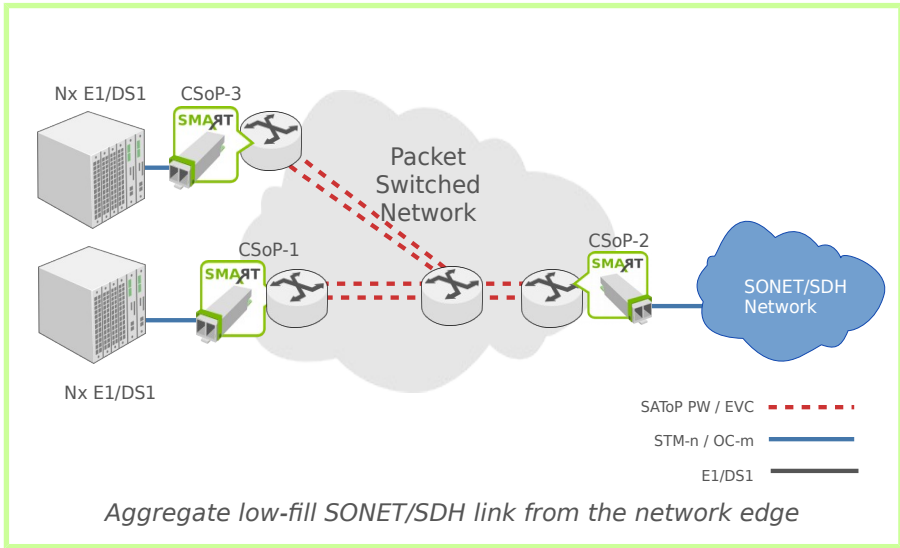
Nx E1/DS1

CSoP-3

SMART

Packet Switched Network

CSoP-1

SMART

CSoP-2

SMART

SONET/SDH Network

Nx E1/DS1

SAToP PW / EVC

STM-n / OC-m

E1/DS1

Aggregate low-fill SONET/SDH link from the network edge